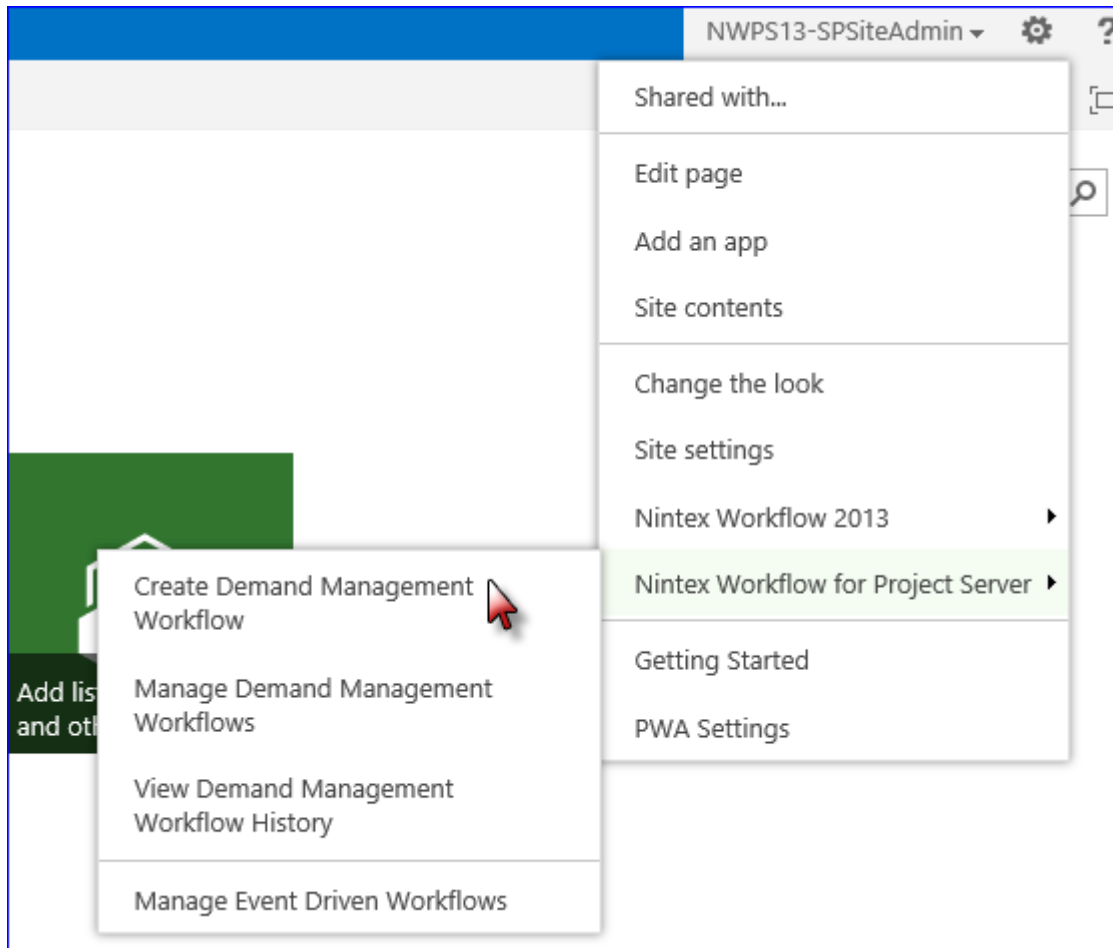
NWPS13-SPSiteAdmin ▾

Shared with...

Edit page

Add an app

Site contents

Change the look

Site settings

Nintex Workflow 2013

Nintex Workflow for Project Server

Getting Started

PWA Settings

Create Demand Management Workflow

Manage Demand Management Workflows

View Demand Management Workflow History

Manage Event Driven Workflows

Add lis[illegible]
and oth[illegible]